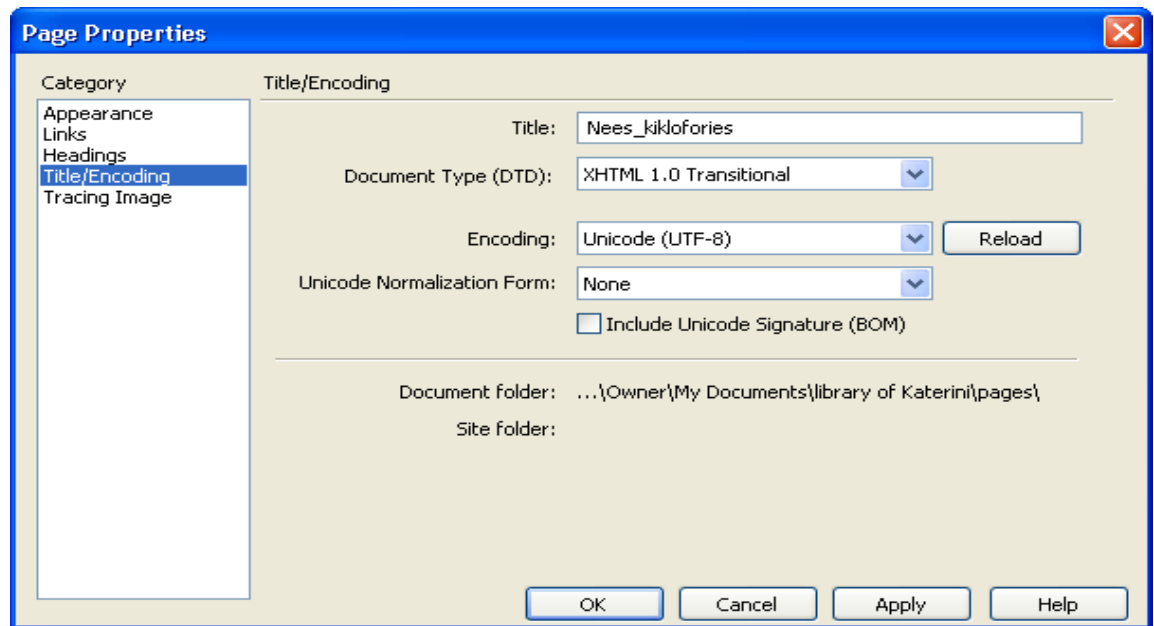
Page Properties

Category
Appearance
Links
Headings
Title/Encoding
Tracing Image

Title/Encoding

Title: Nees_kiklofories

Document Type (DTD): XHTML 1.0 Transitional

Encoding: Unicode (UTF-8) Reload

Unicode Normalization Form: None

Include Unicode Signature (BOM)

Document folder: ...\Owner\My Documents\library of Katerini\pages\

Site folder:

OK Cancel Apply Help